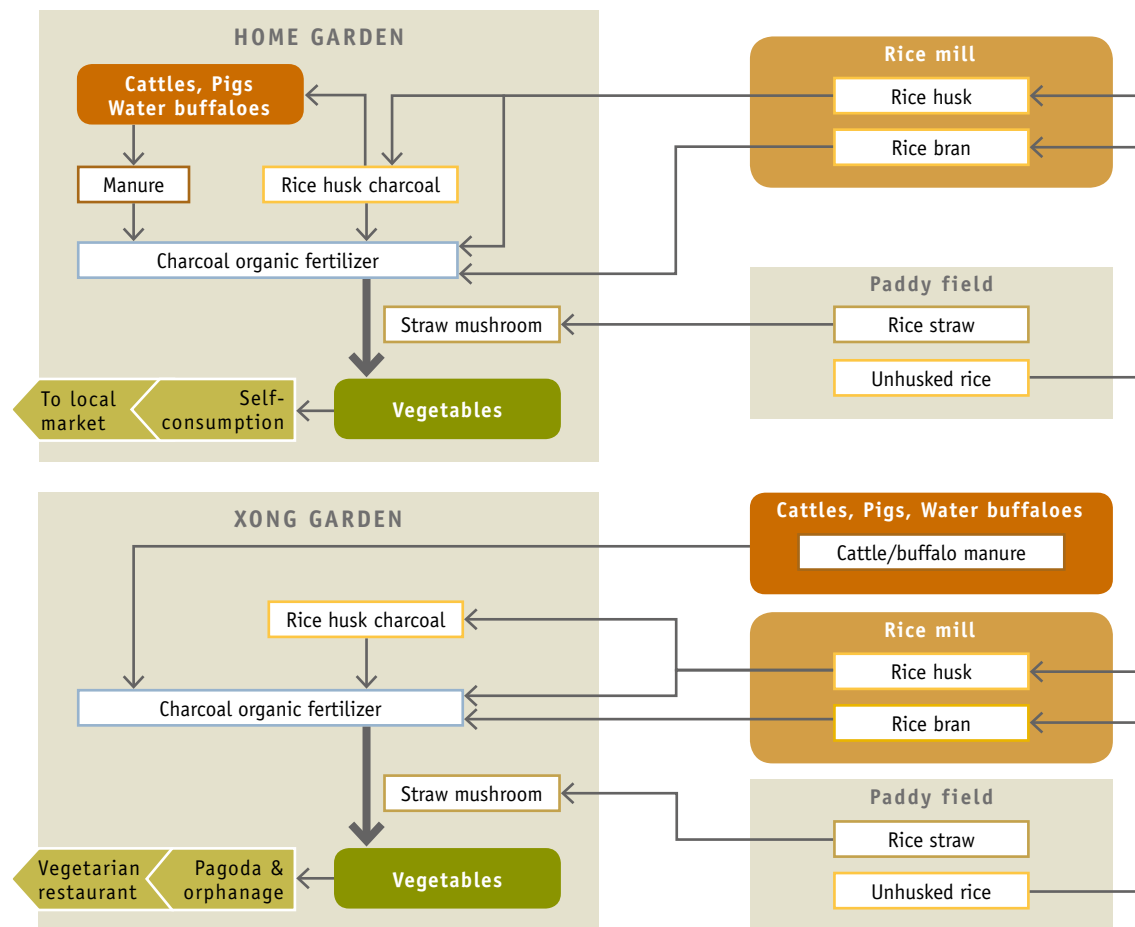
HOME GARDEN

Cattles, Pigs
Water buffaloes

Manure

Rice husk charcoal

Charcoal organic fertilizer

Straw mushroom

To local market

Self-consumption

Vegetables

Rice mill

Rice husk

Rice bran

Paddy field

Rice straw

Unhusked rice

XONG GARDEN

Cattles, Pigs, Water buffaloes

Cattle/buffalo manure

Rice husk charcoal

Rice mill

Rice husk

Charcoal organic fertilizer

Rice bran

Straw mushroom

Paddy field

Rice straw

Vegetarian restaurant

Pagoda & orphanage

Vegetables

Unhusked rice